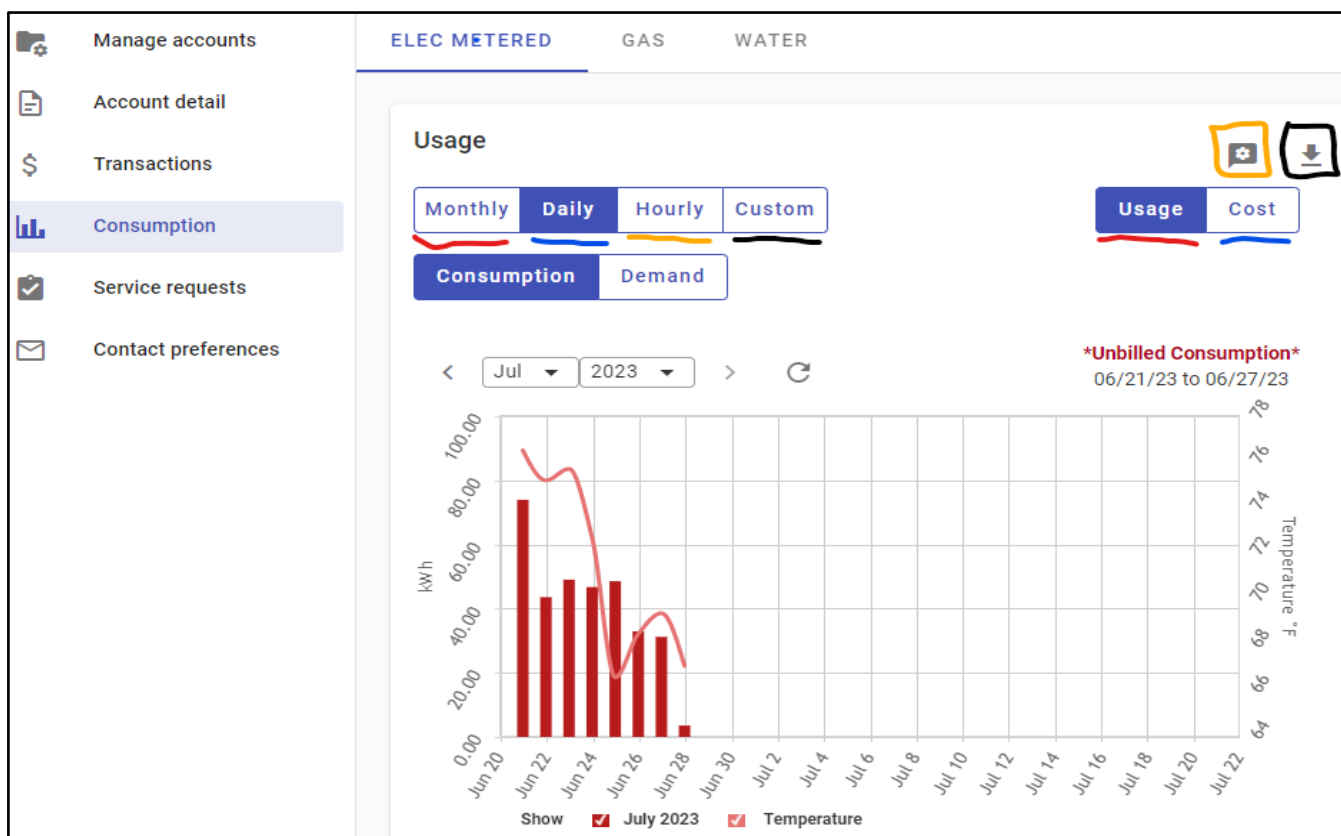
Manage accounts

Account detail

Transactions

Consumption

Service requests

Contact preferences

ELEC METERED GAS WATER

Usage

Monthly Daily Hourly Custom

Usage Cost

Consumption Demand

Jul 2023

*Unbilled Consumption*
06/21/23 to 06/27/23

100.00
80.00
60.00
40.00
20.00
0.00

kWh

78
76
74
72
70
68
66
64

Temperature °F

Jun 20 Jun 22 Jun 24 Jun 26 Jun 28 Jun 30 Jul 2 Jul 4 Jul 6 Jul 8 Jul 10 Jul 12 Jul 14 Jul 16 Jul 18 Jul 20 Jul 22

Show July 2023 Temperature